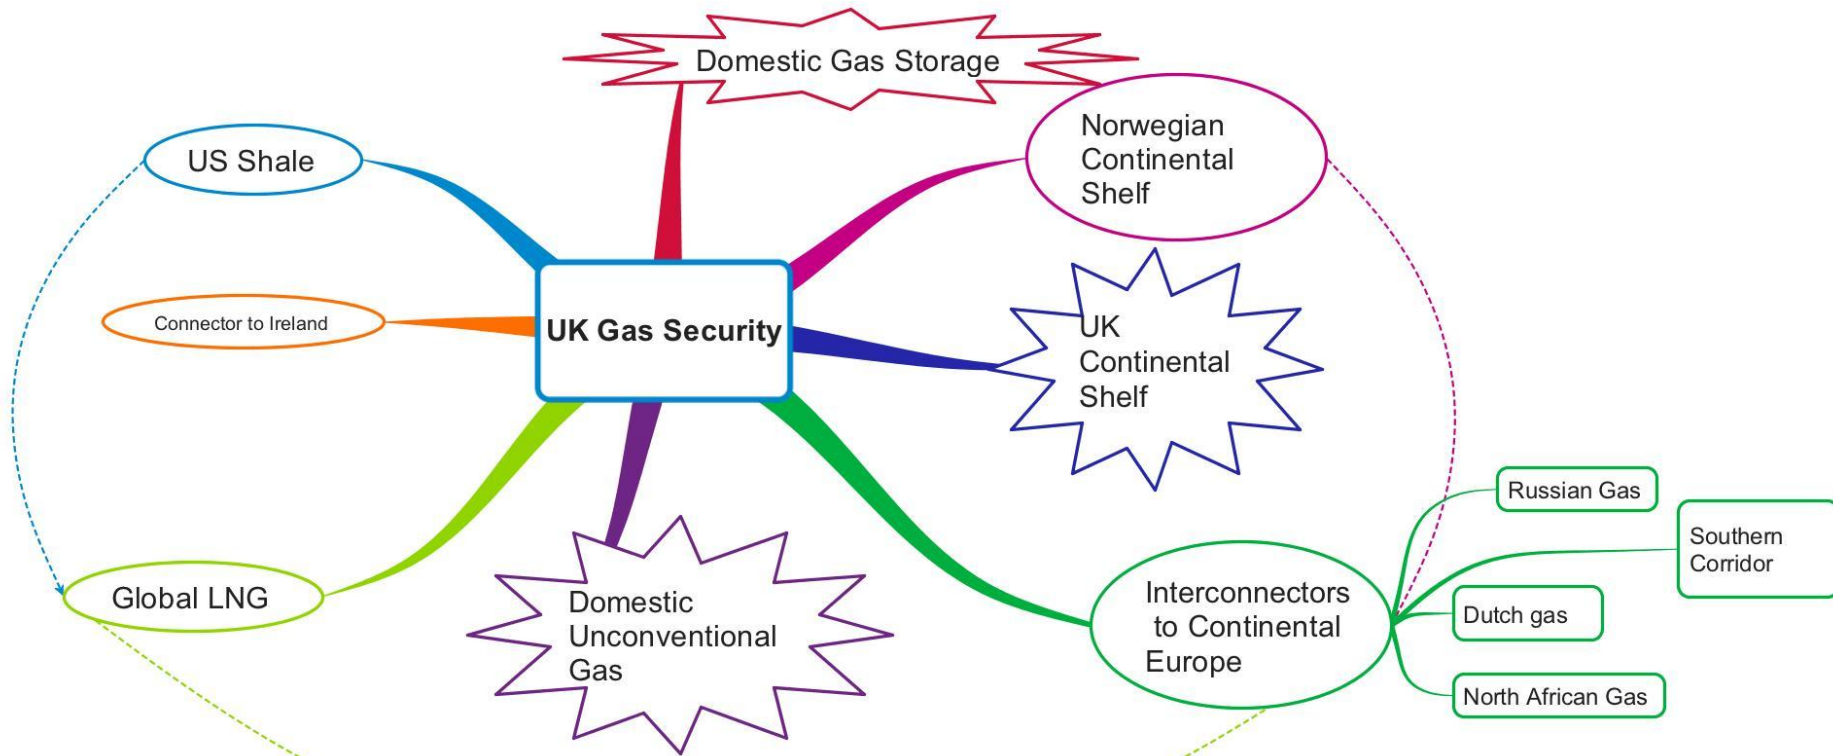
Domestic Gas Storage

US Shale

Norwegian Continental Shelf

Connector to Ireland

UK Gas Security

UK Continental Shelf

Russian Gas

Southern Corridor

Global LNG

Domestic Unconventional Gas

Interconnectors to Continental Europe

Dutch gas

North African Gas